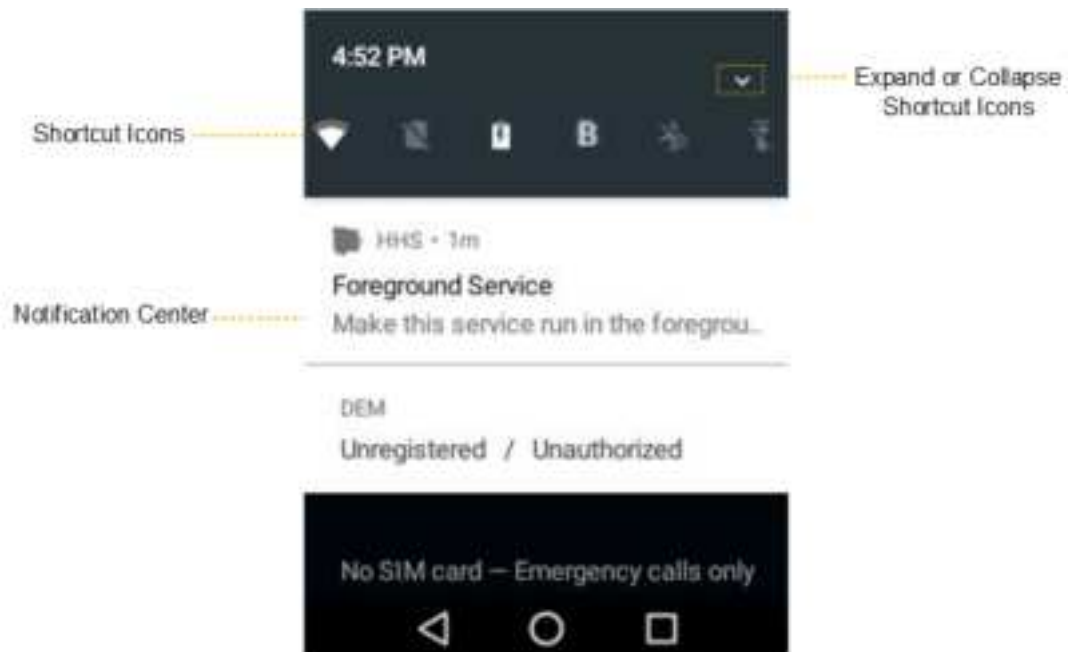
4:52 PM

Expand or Collapse Shortcut Icons

Shortcut Icons

B

HHS • 1m

Foreground Service

Notification Center

Make this service run in the foregrou...

DEM

Unregistered / Unauthorized

No SIM card — Emergency calls only